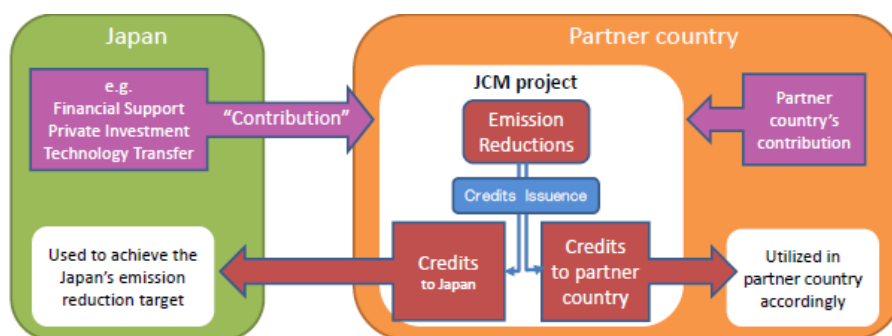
Japan

Partner country

e.g.
Financial Support
Private Investment
Technology Transfer

"Contribution"

JCM project

Emission Reductions

Partner country's contribution

Credits Issuence

Used to achieve the Japan's emission reduction target

Credits to Japan

Credits to partner country

Utilized in partner country accordingly